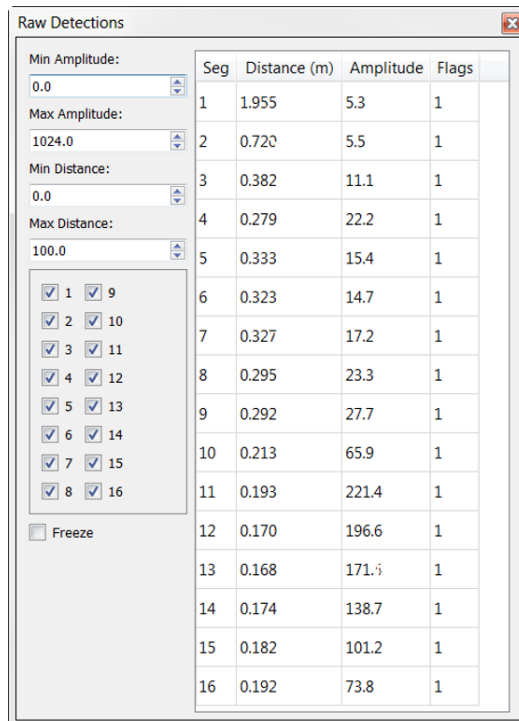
Raw Detections

Min Amplitude:
0.0
Max Amplitude:
1024.0
Min Distance:
0.0
Max Distance:
100.0

1 9
2 10
3 11
4 12
5 13
6 14
7 15
8 16

Freeze

| Seg | Distance (m) | Amplitude | Flags |
|---|---|---|---|
| 1 | 1.955 | 5.3 | 1 |
| 2 | 0.720 | 5.5 | 1 |
| 3 | 0.382 | 11.1 | 1 |
| 4 | 0.279 | 22.2 | 1 |
| 5 | 0.333 | 15.4 | 1 |
| 6 | 0.323 | 14.7 | 1 |
| 7 | 0.327 | 17.2 | 1 |
| 8 | 0.295 | 23.3 | 1 |
| 9 | 0.292 | 27.7 | 1 |
| 10 | 0.213 | 65.9 | 1 |
| 11 | 0.193 | 221.4 | 1 |
| 12 | 0.170 | 196.6 | 1 |
| 13 | 0.168 | 171.5 | 1 |
| 14 | 0.174 | 138.7 | 1 |
| 15 | 0.182 | 101.2 | 1 |
| 16 | 0.192 | 73.8 | 1 |